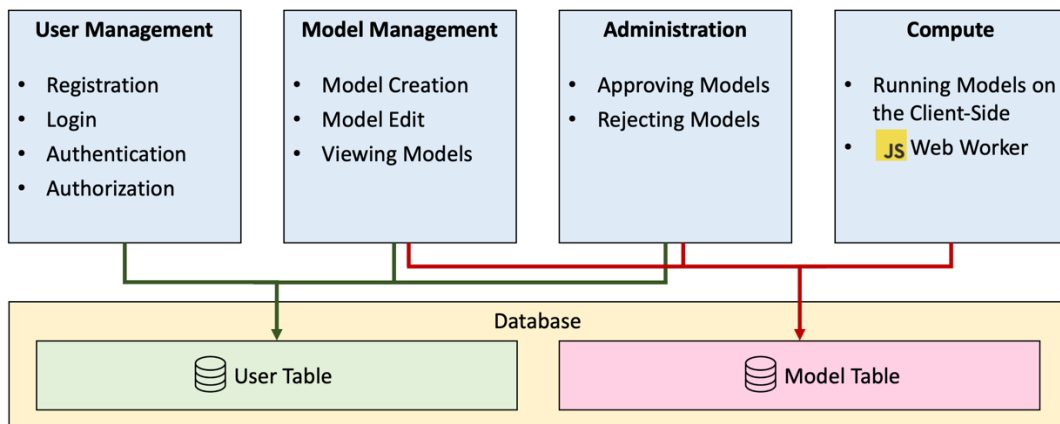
User Management

- Registration
- Login
- Authentication
- Authorization

Model Management

- Model Creation
- Model Edit
- Viewing Models

Administration

- Approving Models
- Rejecting Models

Compute

- Running Models on the Client-Side
- JS Web Worker

Database

User Table

Model Table